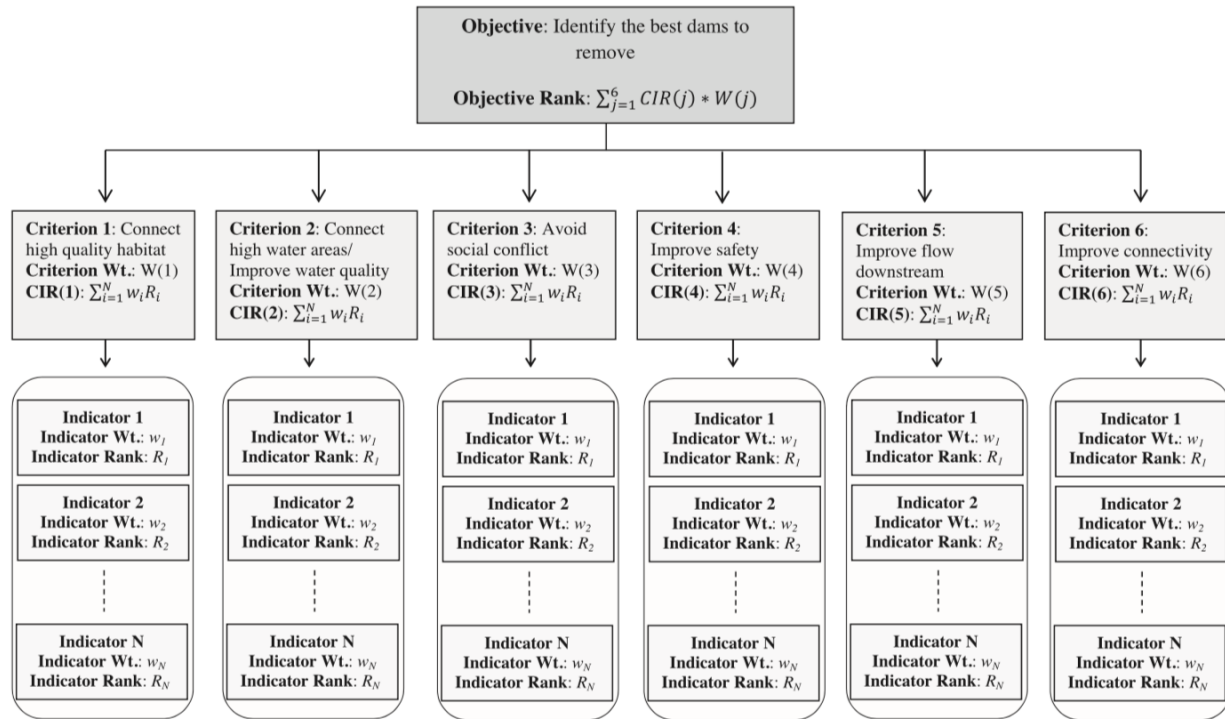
**Objective**: Identify the best dams to remove

**Objective Rank**: $\sum_{j=1}^{6} CIR(j) * W(j)$

**Criterion 1**: Connect high quality habitat
**Criterion Wt.**: W(1)
**CIR(1)**: $\sum_{i=1}^{N} w_i R_i$

**Criterion 2**: Connect high water areas/ Improve water quality
**Criterion Wt.**: W(2)
**CIR(2)**: $\sum_{i=1}^{N} w_i R_i$

**Criterion 3**: Avoid social conflict
**Criterion Wt.**: W(3)
**CIR(3)**: $\sum_{i=1}^{N} w_i R_i$

**Criterion 4**: Improve safety
**Criterion Wt.**: W(4)
**CIR(4)**: $\sum_{i=1}^{N} w_i R_i$

**Criterion 5**: Improve flow downstream
**Criterion Wt.**: W(5)
**CIR(5)**: $\sum_{i=1}^{N} w_i R_i$

**Criterion 6**: Improve connectivity
**Criterion Wt.**: W(6)
**CIR(6)**: $\sum_{i=1}^{N} w_i R_i$

**Indicator 1**
**Indicator Wt.**: $w_1$
**Indicator Rank**: $R_1$

**Indicator 2**
**Indicator Wt.**: $w_2$
**Indicator Rank**: $R_2$

**Indicator N**
**Indicator Wt.**: $w_N$
**Indicator Rank**: $R_N$

**Indicator 1**
**Indicator Wt.**: $w_1$
**Indicator Rank**: $R_1$

**Indicator 2**
**Indicator Wt.**: $w_2$
**Indicator Rank**: $R_2$

**Indicator N**
**Indicator Wt.**: $w_N$
**Indicator Rank**: $R_N$

**Indicator 1**
**Indicator Wt.**: $w_1$
**Indicator Rank**: $R_1$

**Indicator 2**
**Indicator Wt.**: $w_2$
**Indicator Rank**: $R_2$

**Indicator N**
**Indicator Wt.**: $w_N$
**Indicator Rank**: $R_N$

**Indicator 1**
**Indicator Wt.**: $w_1$
**Indicator Rank**: $R_1$

**Indicator 2**
**Indicator Wt.**: $w_2$
**Indicator Rank**: $R_2$

**Indicator N**
**Indicator Wt.**: $w_N$
**Indicator Rank**: $R_N$

**Indicator 1**
**Indicator Wt.**: $w_1$
**Indicator Rank**: $R_1$

**Indicator 2**
**Indicator Wt.**: $w_2$
**Indicator Rank**: $R_2$

**Indicator N**
**Indicator Wt.**: $w_N$
**Indicator Rank**: $R_N$

**Indicator 1**
**Indicator Wt.**: $w_1$
**Indicator Rank**: $R_1$

**Indicator 2**
**Indicator Wt.**: $w_2$
**Indicator Rank**: $R_2$

**Indicator N**
**Indicator Wt.**: $w_N$
**Indicator Rank**: $R_N$